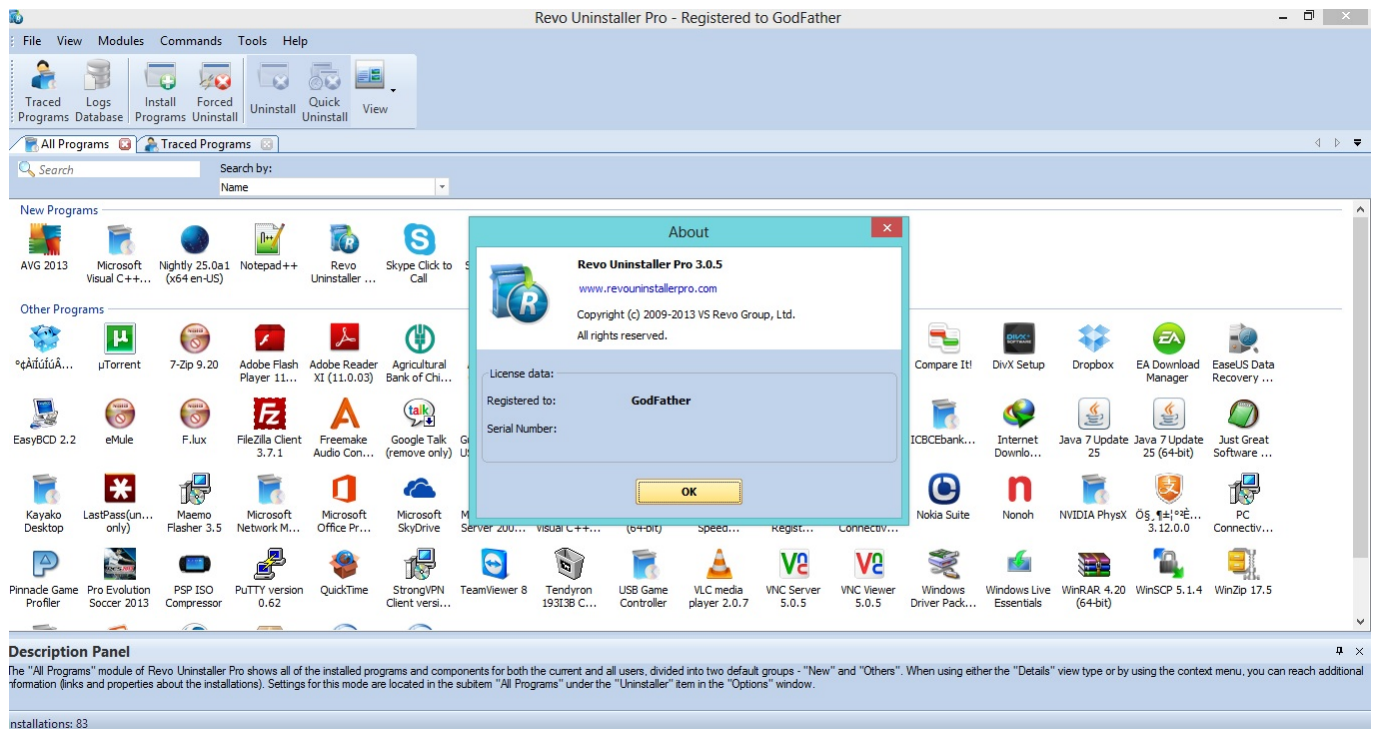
Revo Uninstaller Pro - Registered to GodFather

File View Modules Commands Tools Help

Traced Programs Logs Database Install Programs Forced Uninstall Uninstall Quick Uninstall View

All Programs Traced Programs

Search Search by: Name

New Programs

AVG 2013 Microsoft Visual C++... Nightly 25.0a1 (x64 en-US) Notepad++ Revo Uninstaller ... Skype Click to Call

Other Programs

°¢ÀìÍúÍúÂ... µTorrent 7-Zip 9.20 Adobe Flash Player 11... Adobe Reader XI (11.0.03) Agricultural Bank of Chi... Compare It! DivX Setup Dropbox EA Download Manager EaseUS Data Recovery ...

EasyBCD 2.2 eMule F.lux FileZilla Client 3.7.1 Freemake Audio Con... Google Talk (remove only) ICBCEbank... Internet Downlo... Java 7 Update 25 Java 7 Update 25 (64-bit) Just Great Software ...

Kayako Desktop LastPass(un... only) Maemo Flasher 3.5 Microsoft Network M... Microsoft Office Pr... Microsoft SkyDrive Server 200... Visual C++... (64-bit) Speed... Regist... Connectiv... Nokia Suite Nonoh NVIDIA PhysX Ö§¸¶±¦°²È... 3.12.0.0 PC Connectiv...

Pinnacle Game Profiler Pro Evolution Soccer 2013 PSP ISO Compressor PuTTY version 0.62 QuickTime StrongVPN Client versi... TeamViewer 8 Tendyron 193I3B C... USB Game Controller VLC media player 2.0.7 VNC Server 5.0.5 VNC Viewer 5.0.5 Windows Driver Pack... Windows Live Essentials WinRAR 4.20 (64-bit) WinSCP 5.1.4 WinZip 17.5

About

Revo Uninstaller Pro 3.0.5
www.revouninstallerpro.com
Copyright (c) 2009-2013 VS Revo Group, Ltd.
All rights reserved.

License data:
Registered to: GodFather
Serial Number:

OK

Description Panel

The "All Programs" module of Revo Uninstaller Pro shows all of the installed programs and components for both the current and all users, divided into two default groups - "New" and "Others". When using either the "Details" view type or by using the context menu, you can reach additional information (links and properties about the installations). Settings for this mode are located in the subitem "All Programs" under the "Uninstaller" item in the "Options" window.

Installations: 83